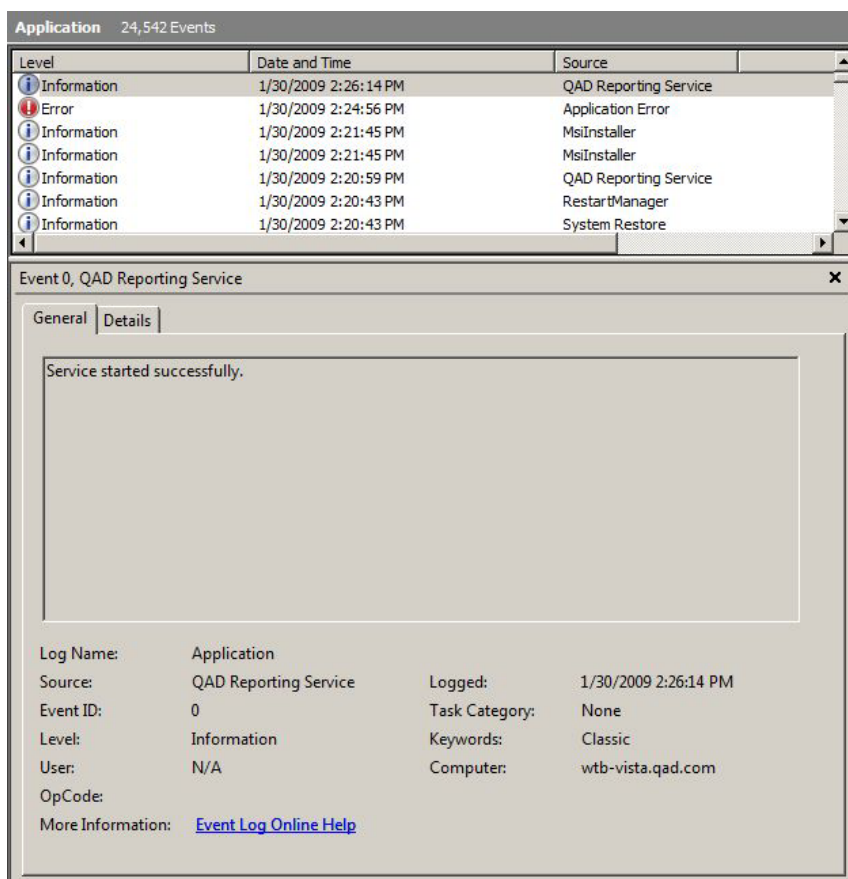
Application 24,542 Events

| Level | Date and Time | Source |
|---|---|---|
| Information | 1/30/2009 2:26:14 PM | QAD Reporting Service |
| Error | 1/30/2009 2:24:56 PM | Application Error |
| Information | 1/30/2009 2:21:45 PM | MsiInstaller |
| Information | 1/30/2009 2:21:45 PM | MsiInstaller |
| Information | 1/30/2009 2:20:59 PM | QAD Reporting Service |
| Information | 1/30/2009 2:20:43 PM | RestartManager |
| Information | 1/30/2009 2:20:43 PM | System Restore |

Event 0, QAD Reporting Service

×

General | Details

Service started successfully.

Log Name: Application
Source: QAD Reporting Service
Logged: 1/30/2009 2:26:14 PM
Event ID: 0
Task Category: None
Level: Information
Keywords: Classic
User: N/A
Computer: wtb-vista.qad.com
OpCode:
More Information: Event Log Online Help